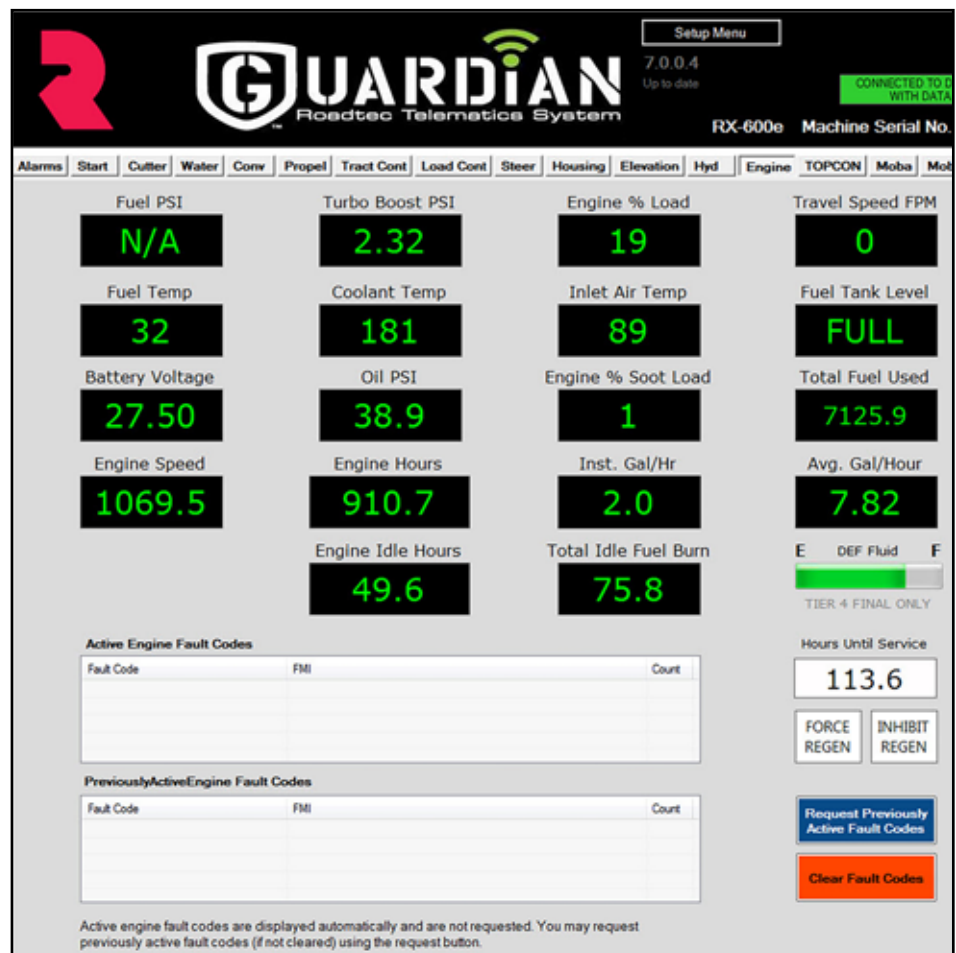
GUARDIAN
Roadtec Telematics System

Setup Menu
7.0.0.4
Up to date

CONNECTED TO D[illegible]
WITH DATA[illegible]

RX-600e Machine Serial No.

Alarms | Start | Cutter | Water | Conv | Propel | Tract Cont | Load Cont | Steer | Housing | Elevation | Hyd | Engine | TOPCON | Moba | Mo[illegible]

Fuel PSI
N/A

Turbo Boost PSI
2.32

Engine % Load
19

Travel Speed FPM
0

Fuel Temp
32

Coolant Temp
181

Inlet Air Temp
89

Fuel Tank Level
FULL

Battery Voltage
27.50

Oil PSI
38.9

Engine % Soot Load
1

Total Fuel Used
7125.9

Engine Speed
1069.5

Engine Hours
910.7

Inst. Gal/Hr
2.0

Avg. Gal/Hour
7.82

Engine Idle Hours
49.6

Total Idle Fuel Burn
75.8

E DEF Fluid F
TIER 4 FINAL ONLY

Active Engine Fault Codes

| Fault Code | FMI | Count |
|---|---|---|

Hours Until Service
113.6

FORCE REGEN
INHIBIT REGEN

PreviouslyActiveEngine Fault Codes

| Fault Code | FMI | Count |
|---|---|---|

Request Previously Active Fault Codes

Clear Fault Codes

Active engine fault codes are displayed automatically and are not requested. You may request previously active fault codes (if not cleared) using the request button.